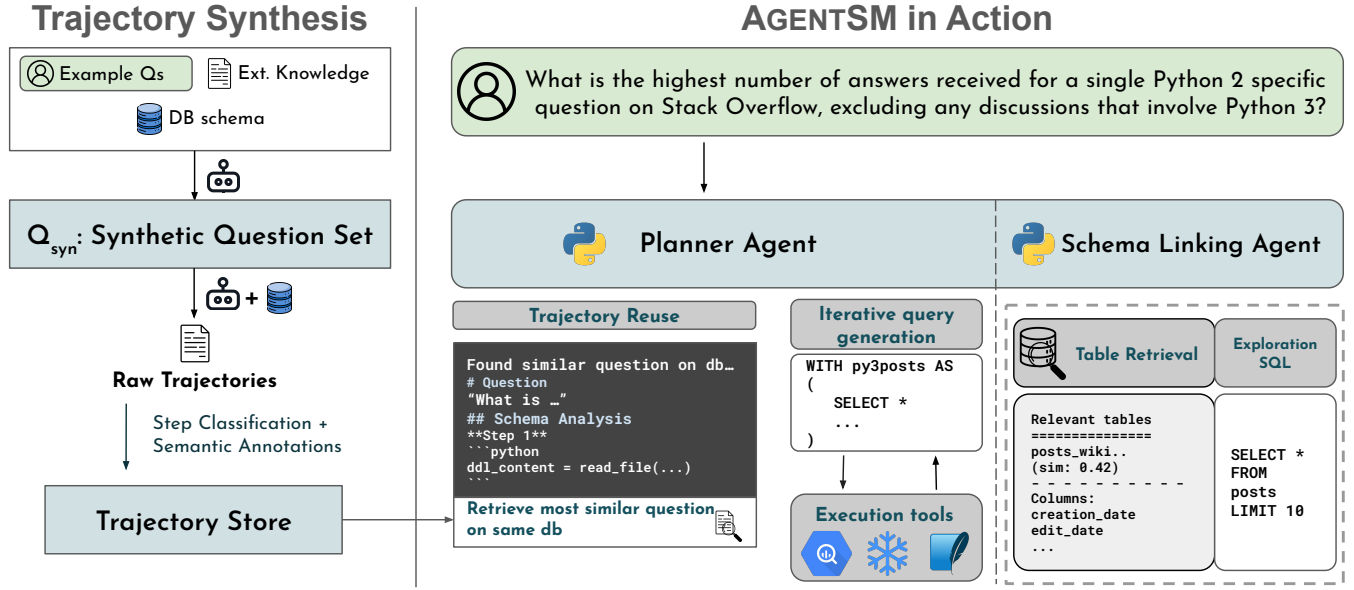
Trajectory Synthesis

Example Qs

Ext. Knowledge

DB schema

$Q_{syn}$: Synthetic Question Set

+

Raw Trajectories

Step Classification + Semantic Annotations

Trajectory Store

AGENTSM in Action

What is the highest number of answers received for a single Python 2 specific question on Stack Overflow, excluding any discussions that involve Python 3?

Planner Agent

Schema Linking Agent

Trajectory Reuse

Found similar question on db…
# Question
“What is …”
## Schema Analysis
**Step 1**
```python
ddl_content = read_file(...)
```

Retrieve most similar question on same db

Iterative query generation

WITH py3posts AS
(
SELECT *
...
)

Execution tools

Table Retrieval

Exploration SQL

Relevant tables
==============
posts_wiki..
(sim: 0.42)
- - - - - - - - -
Columns:
creation_date
edit_date
...

SELECT *
FROM
posts
LIMIT 10